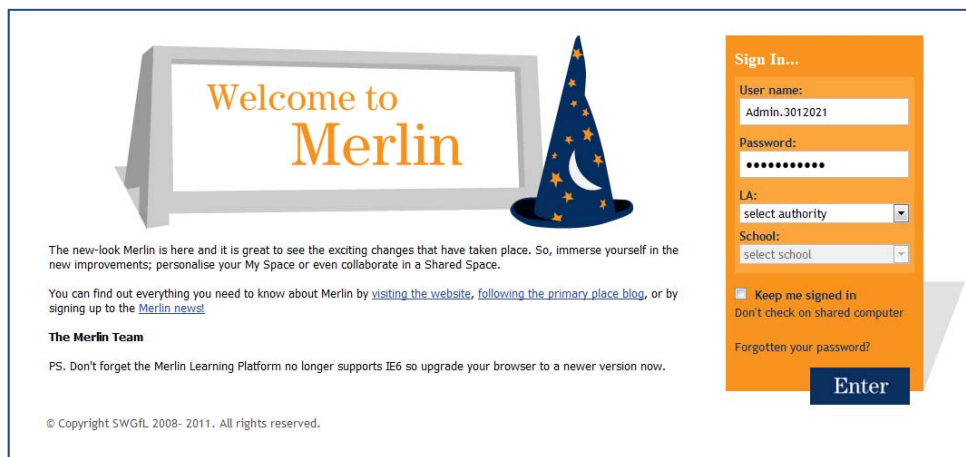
Welcome to
Merlin

The new-look Merlin is here and it is great to see the exciting changes that have taken place. So, immerse yourself in the new improvements; personalise your My Space or even collaborate in a Shared Space.

You can find out everything you need to know about Merlin by visiting the website, following the primary place blog, or by signing up to the Merlin news!

The Merlin Team

PS. Don't forget the Merlin Learning Platform no longer supports IE6 so upgrade your browser to a newer version now.

© Copyright SWGfL 2008- 2011. All rights reserved.

Sign In...

User name:
Admin.3012021

Password:
●●●●●●●●●●●

LA:
select authority

School:
select school

Keep me signed in
Don't check on shared computer

Forgotten your password?

Enter